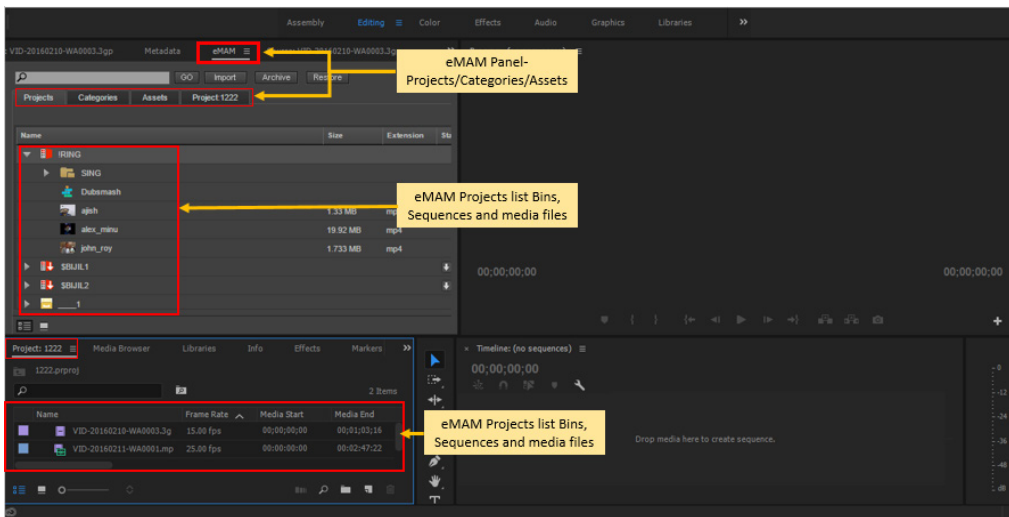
Assembly Editing ≡ Color Effects Audio Graphics Libraries »

: VID-20160210-WA0003.3gp Metadata eMAM ≡

GO Import Archive Restore

Projects Categories Assets Project 1222

eMAM Panel-Projects/Categories/Assets

| Name | Size | Extension | St |
|---|---|---|---|
| !RING | | | |
| SING | | | |
| Dubsmash | | | |
| ajish | 1.33 MB | mp | |
| alex_minu | 19.92 MB | mp4 | |
| john_roy | 1.733 MB | mp4 | |
| $BIJIL1 | | | |
| $BIJIL2 | | | |
| ___1 | | | |

eMAM Projects list Bins, Sequences and media files

00;00;00;00

00;00;00;00

Project: 1222 ≡ Media Browser Libraries Info Effects Markers »

1222.prproj

2 Items

| Name | Frame Rate | Media Start | Media End |
|---|---|---|---|
| VID-20160210-WA0003.3g | 15.00 fps | 00;00;00;00 | 00;01;03;16 |
| VID-20160211-WA0001.mp | 25.00 fps | 00:00:00:00 | 00:02:47:22 |

× Timeline: (no sequences) ≡

00;00;00;00

eMAM Projects list Bins, Sequences and media files

Drop media here to create sequence.

0

-12

-24

-36

-48

dB